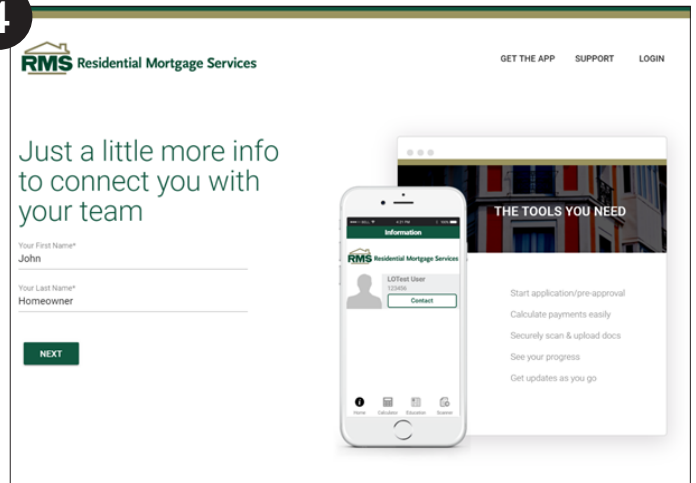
4

RMS Residential Mortgage Services

GET THE APP SUPPORT LOGIN

Just a little more info to connect you with your team

Your First Name*
John

Your Last Name*
Homeowner

NEXT

Information

RMS Residential Mortgage Services

LOTest User
123456

Contact

Home Calculator Education Scanner

THE TOOLS YOU NEED

Start application/pre-approval
Calculate payments easily
Securely scan & upload docs
See your progress
Get updates as you go